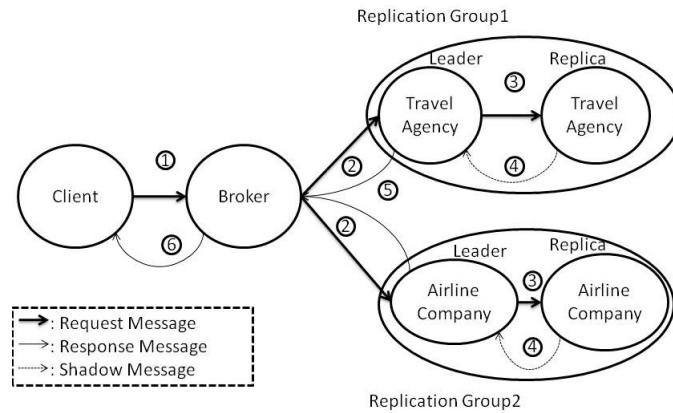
Replication Group1

Leader

Replica

③

Travel Agency

Travel Agency

①

②

④

⑤

Client

Broker

⑥

②

Leader

Replica

③

Airline Company

Airline Company

④

: Request Message
: Response Message
: Shadow Message

Replication Group2